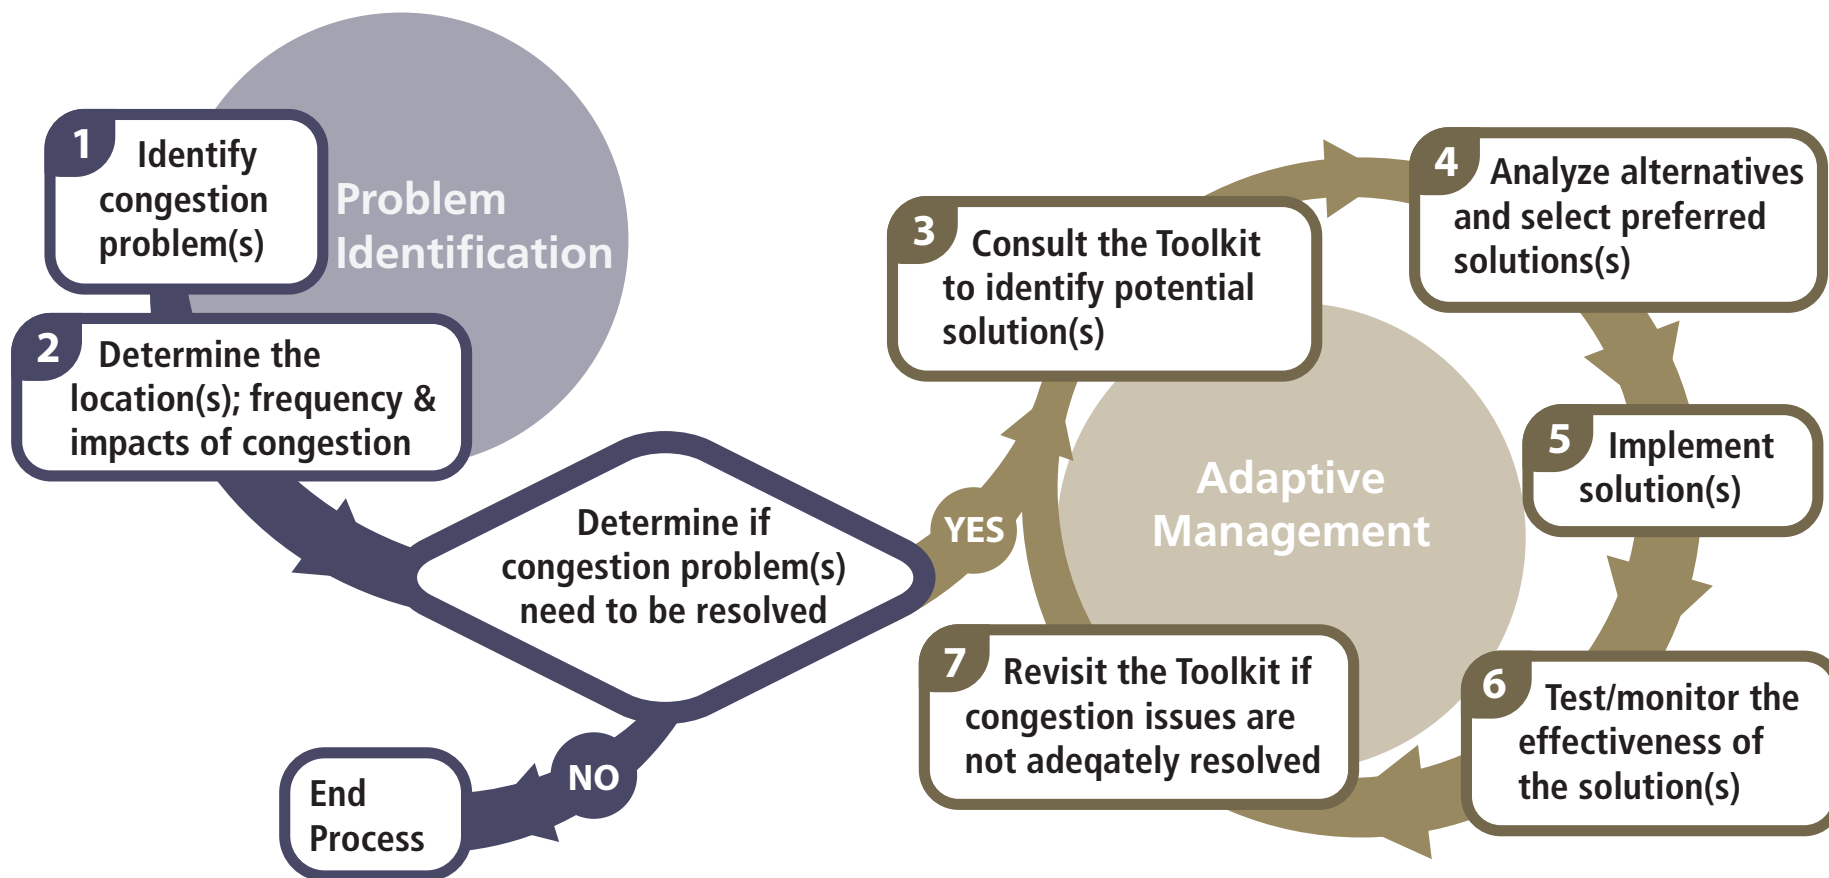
1 Identify congestion problem(s)

Problem Identification

2 Determine the location(s); frequency & impacts of congestion

Determine if congestion problem(s) need to be resolved

NO

End Process

YES

3 Consult the Toolkit to identify potential solution(s)

4 Analyze alternatives and select preferred solutions(s)

Adaptive Management

5 Implement solution(s)

6 Test/monitor the effectiveness of the solution(s)

7 Revisit the Toolkit if congestion issues are not adeqately resolved